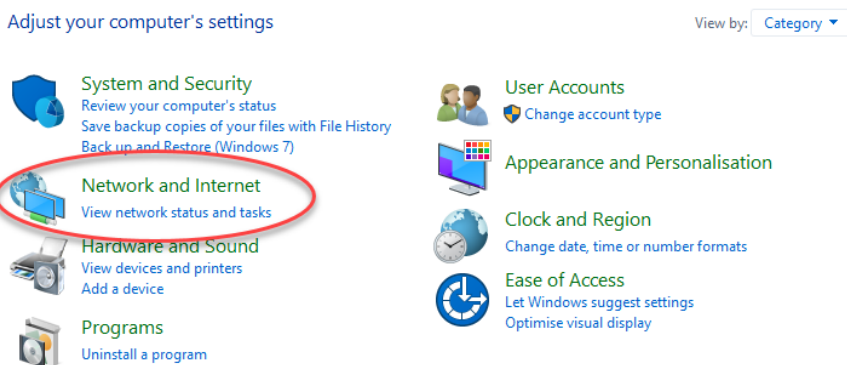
Adjust your computer's settings

View by: Category

System and Security
Review your computer's status
Save backup copies of your files with File History
Back up and Restore (Windows 7)

Network and Internet
View network status and tasks

Hardware and Sound
View devices and printers
Add a device

Programs
Uninstall a program

User Accounts
Change account type

Appearance and Personalisation

Clock and Region
Change date, time or number formats

Ease of Access
Let Windows suggest settings
Optimise visual display